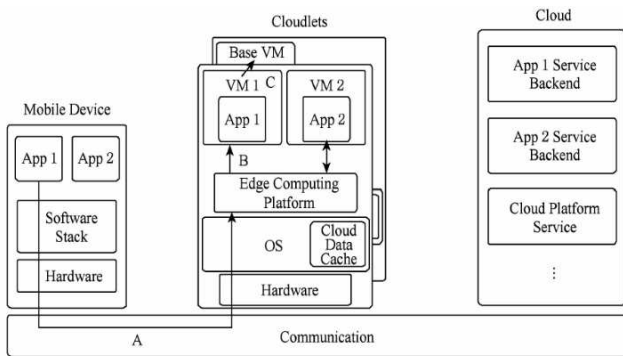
Cloudlets

Cloud

Base VM

C

VM 1

VM 2

App 1

App 2

App 1 Service Backend

App 2 Service Backend

Cloud Platform Service

⋮

Mobile Device

App 1

App 2

Software Stack

Hardware

B

Edge Computing Platform

OS

Cloud Data Cache

Hardware

A

Communication